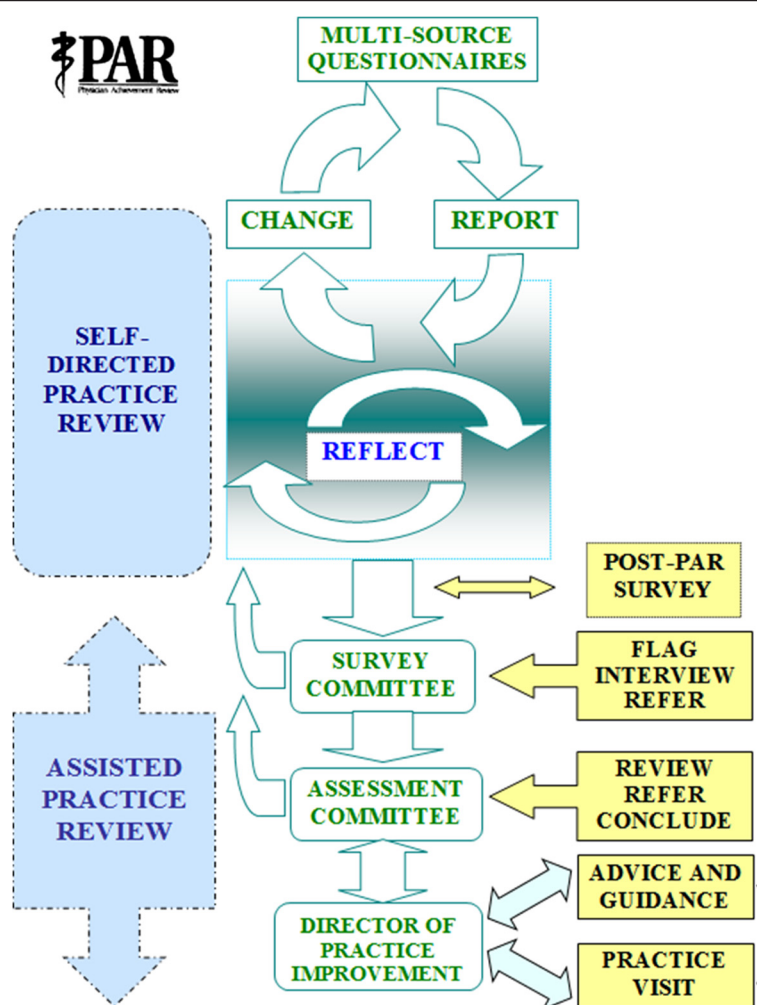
PAR
Physician Achievement Review

MULTI-SOURCE QUESTIONNAIRES

CHANGE

REPORT

SELF-DIRECTED PRACTICE REVIEW

REFLECT

POST-PAR SURVEY

SURVEY COMMITTEE

FLAG INTERVIEW REFER

ASSISTED PRACTICE REVIEW

ASSESSMENT COMMITTEE

REVIEW REFER CONCLUDE

ADVICE AND GUIDANCE

DIRECTOR OF PRACTICE IMPROVEMENT

PRACTICE VISIT